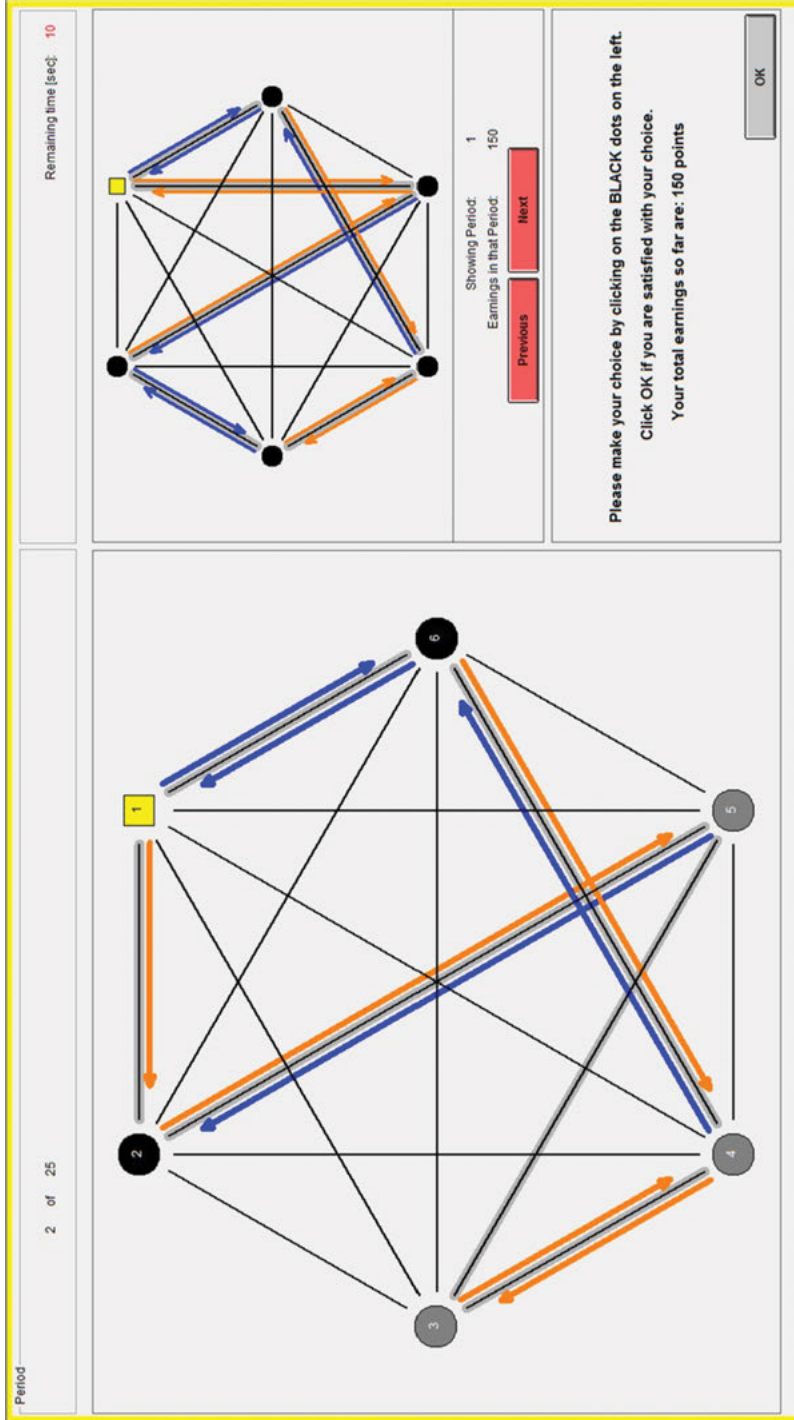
Period
2 of 25
Remaining time [sec]: 10

1
2
3
4
5
6

Showing Period: 1
Earnings in that Period: 150
Previous
Next

Please make your choice by clicking on the BLACK dots on the left.
Click OK if you are satisfied with your choice.
Your total earnings so far are: 150 points

OK